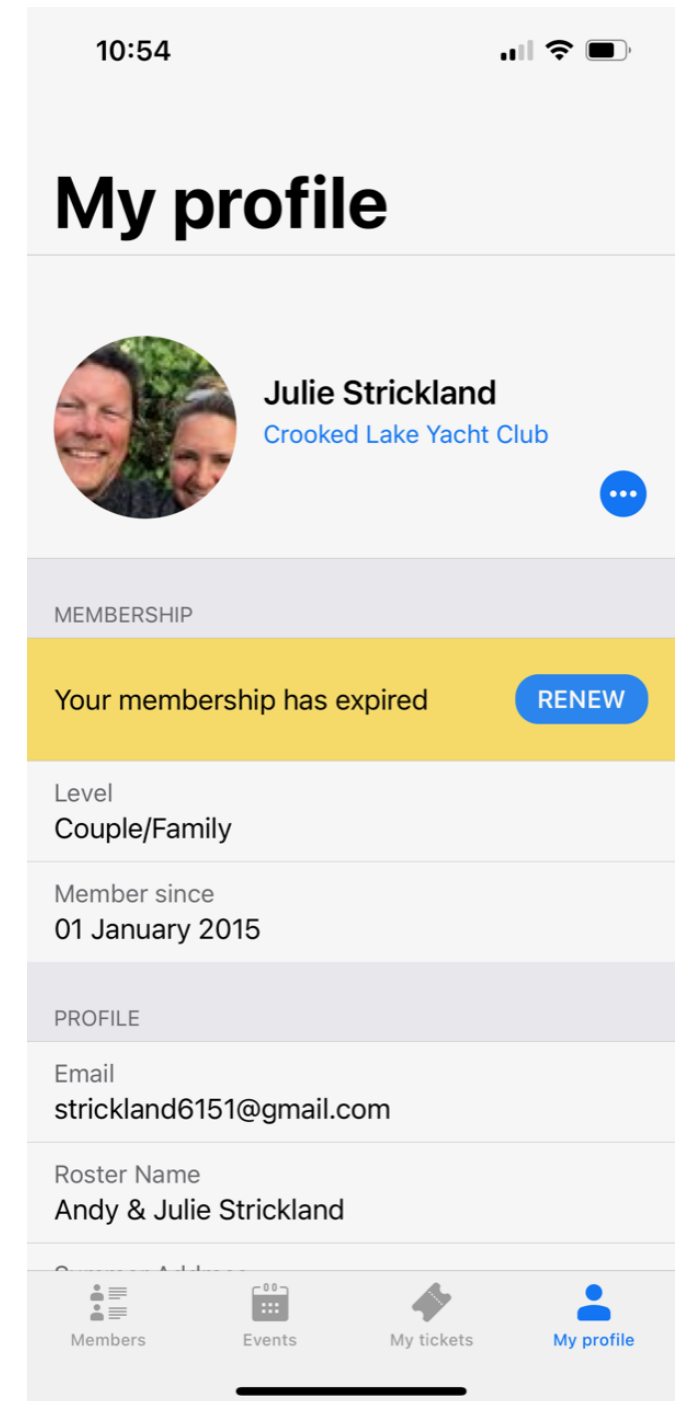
10:54

My profile

Julie Strickland
Crooked Lake Yacht Club

MEMBERSHIP

Your membership has expired
RENEW

Level
Couple/Family

Member since
01 January 2015

PROFILE

Email
strickland6151@gmail.com

Roster Name
Andy & Julie Strickland

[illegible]

Members
Events
My tickets
My profile